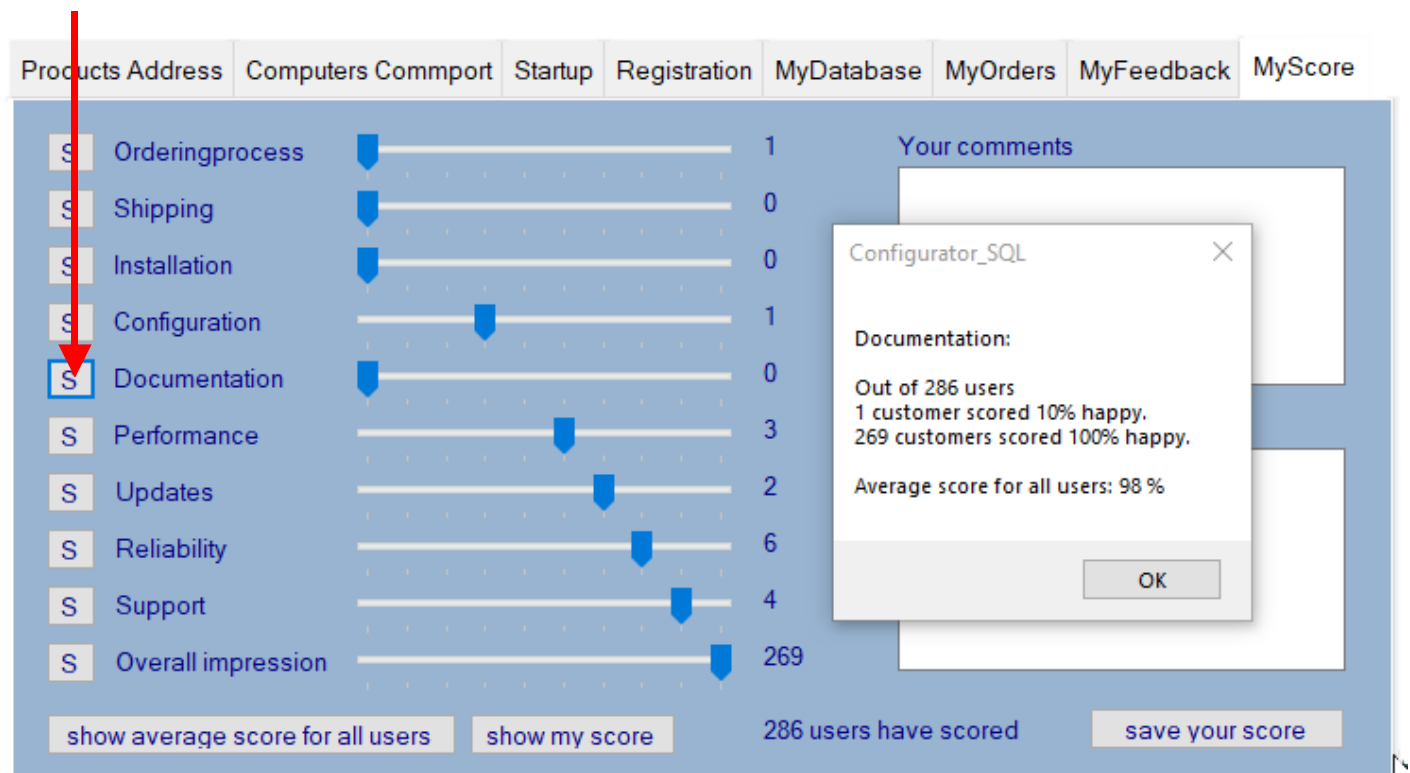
Products Address | Computers Commport | Startup | Registration | MyDatabase | MyOrders | MyFeedback | MyScore

S Orderingprocess 1
S Shipping 0
S Installation 0
S Configuration 1
S Documentation 0
S Performance 3
S Updates 2
S Reliability 6
S Support 4
S Overall impression 269

Your comments

Configurator_SQL

Documentation:

Out of 286 users
1 customer scored 10% happy.
269 customers scored 100% happy.

Average score for all users: 98 %

OK

show average score for all users
show my score
286 users have scored
save your score